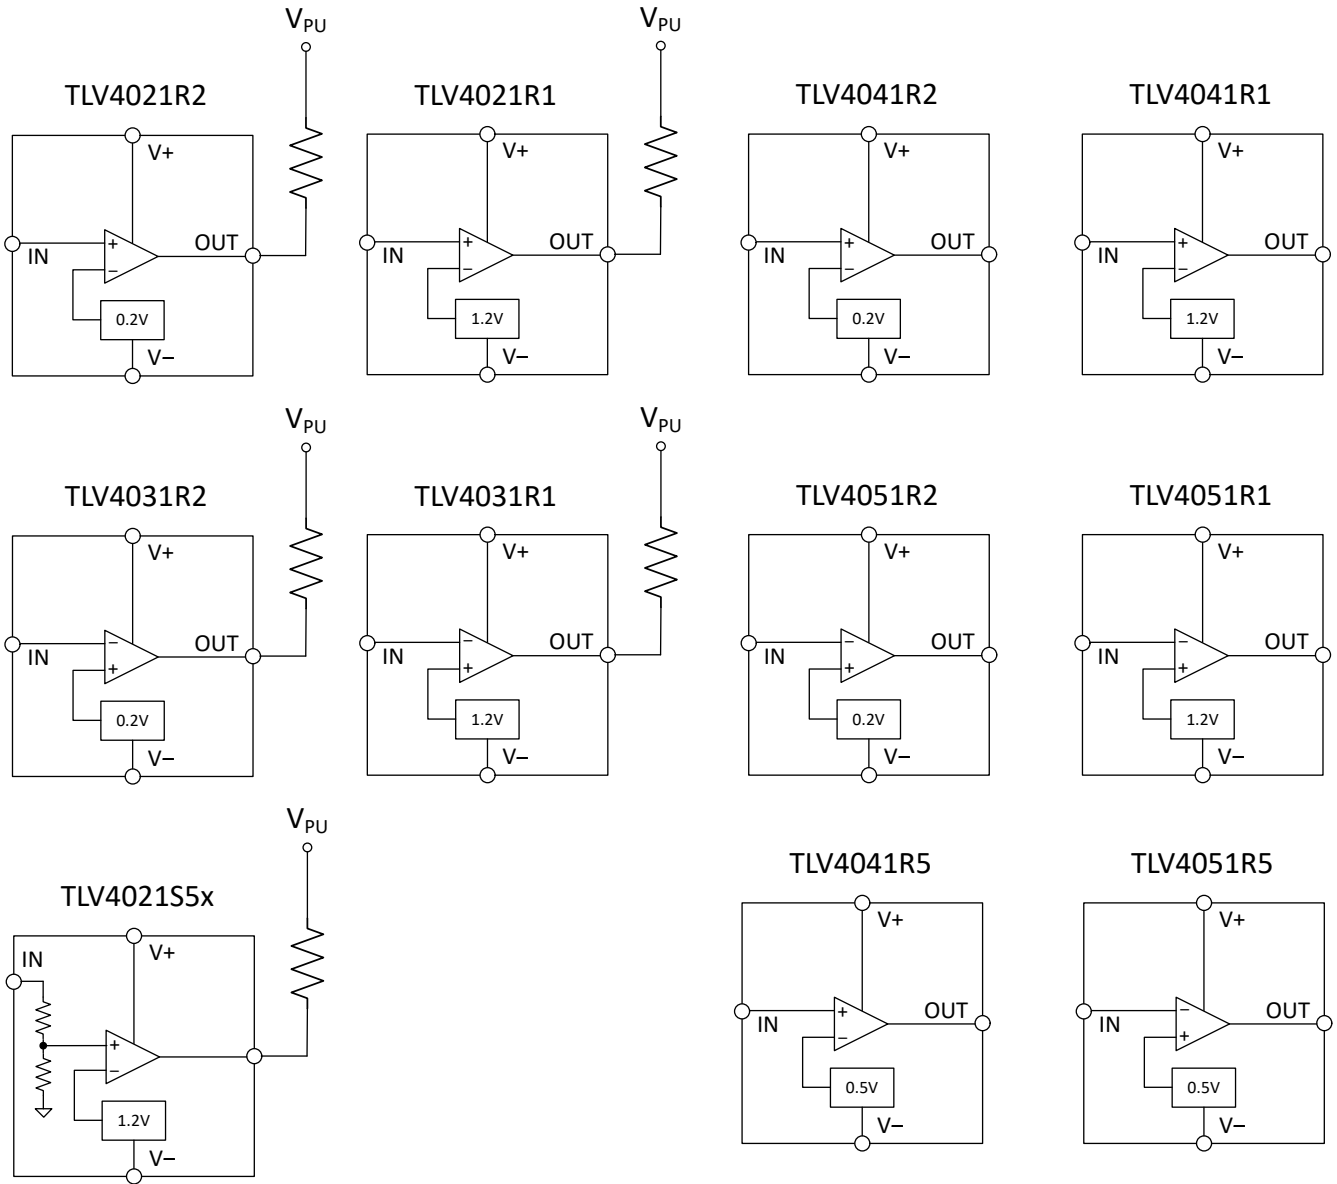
$V_{PU}$

TLV4021R2

V+

+

−

IN

OUT

0.2V

V−

$V_{PU}$

TLV4021R1

V+

+

−

IN

OUT

1.2V

V−

TLV4041R2

V+

+

−

IN

OUT

0.2V

V−

TLV4041R1

V+

+

−

IN

OUT

1.2V

V−

$V_{PU}$

TLV4031R2

V+

−

+

IN

OUT

0.2V

V−

$V_{PU}$

TLV4031R1

V+

−

+

IN

OUT

1.2V

V−

TLV4051R2

V+

−

+

IN

OUT

0.2V

V−

TLV4051R1

V+

−

+

IN

OUT

1.2V

V−

$V_{PU}$

TLV4021S5x

IN

V+

+

−

1.2V

V−

TLV4041R5

V+

+

−

IN

OUT

0.5V

V−

TLV4051R5

V+

−

+

IN

OUT

0.5V

V−